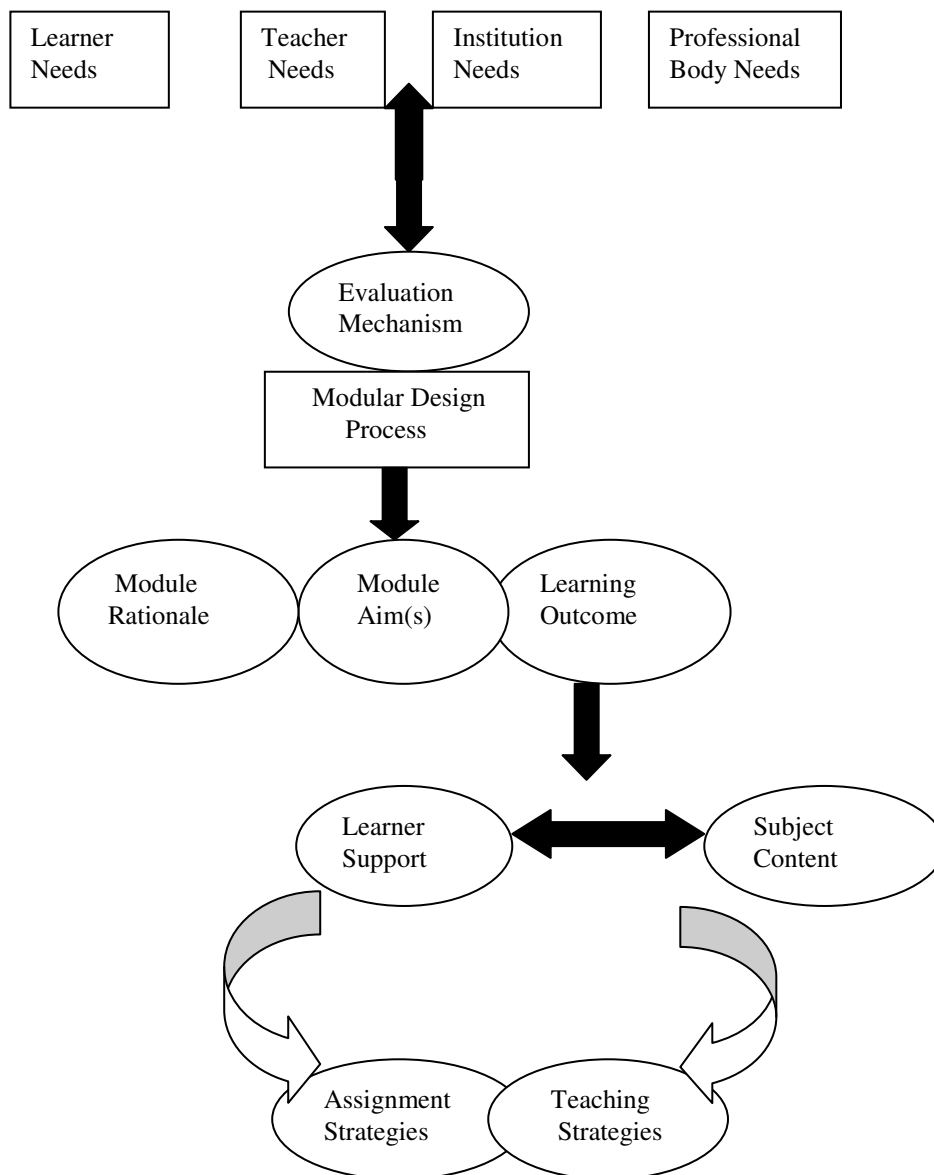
Learner Needs

Teacher Needs

Institution Needs

Professional Body Needs

Evaluation Mechanism

Modular Design Process

Module Rationale

Module Aim(s)

Learning Outcome

Learner Support

Subject Content

Assignment Strategies

Teaching Strategies